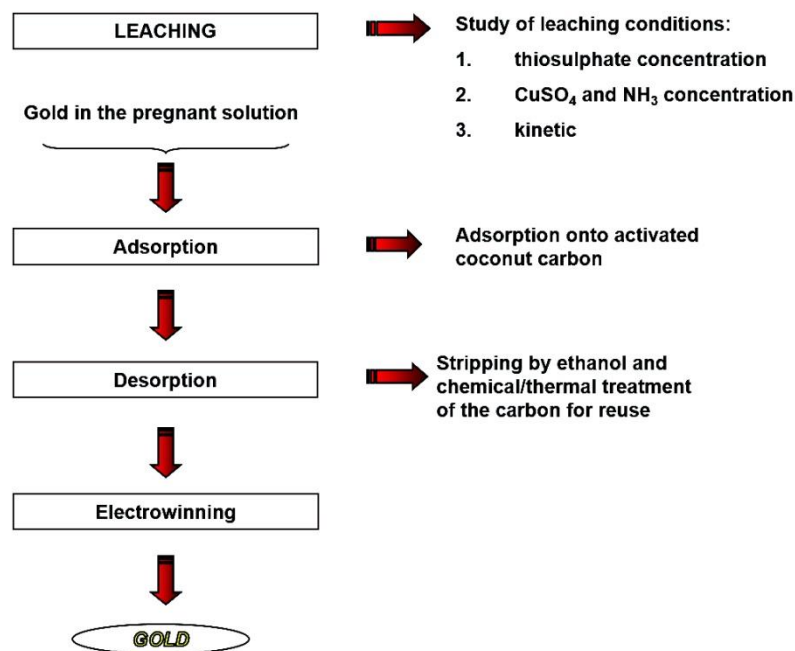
LEACHING

Study of leaching conditions:
1. thiosulphate concentration
2. $CuSO_4$ and $NH_3$ concentration
3. kinetic

Gold in the pregnant solution

Adsorption

Adsorption onto activated coconut carbon

Desorption

Stripping by ethanol and chemical/thermal treatment of the carbon for reuse

Electrowinning

GOLD